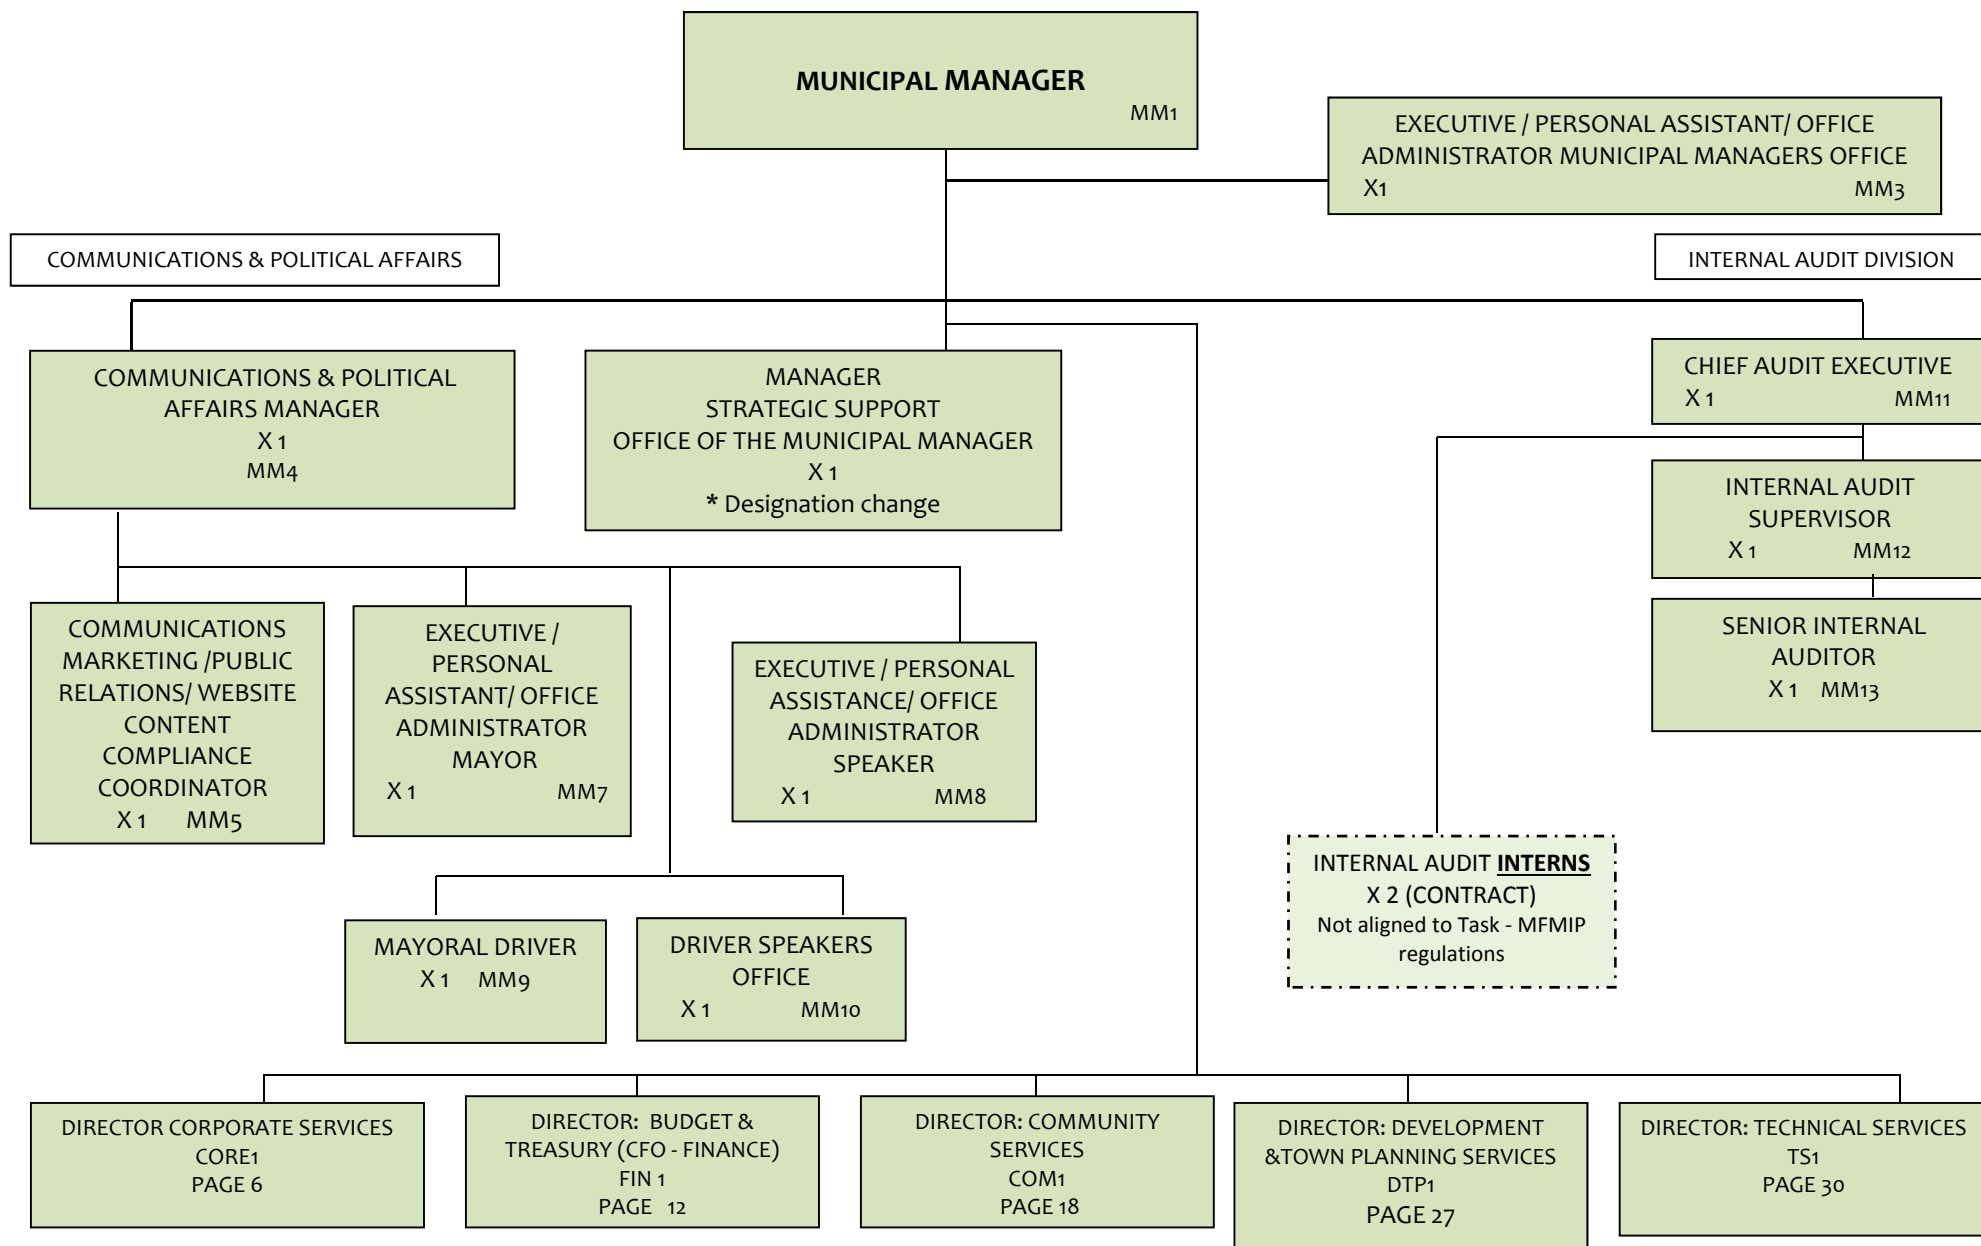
MUNICIPAL MANAGER
MM1

EXECUTIVE / PERSONAL ASSISTANT/ OFFICE ADMINISTRATOR MUNICIPAL MANAGERS OFFICE
X1 MM3

COMMUNICATIONS & POLITICAL AFFAIRS

INTERNAL AUDIT DIVISION

COMMUNICATIONS & POLITICAL AFFAIRS MANAGER
X 1
MM4

MANAGER
STRATEGIC SUPPORT
OFFICE OF THE MUNICIPAL MANAGER
X 1
* Designation change

CHIEF AUDIT EXECUTIVE
X 1 MM11

INTERNAL AUDIT SUPERVISOR
X 1 MM12

SENIOR INTERNAL AUDITOR
X 1 MM13

COMMUNICATIONS MARKETING /PUBLIC RELATIONS/ WEBSITE CONTENT COMPLIANCE COORDINATOR
X 1 MM5

EXECUTIVE / PERSONAL ASSISTANT/ OFFICE ADMINISTRATOR MAYOR
X 1 MM7

EXECUTIVE / PERSONAL ASSISTANCE/ OFFICE ADMINISTRATOR SPEAKER
X 1 MM8

INTERNAL AUDIT INTERNS
X 2 (CONTRACT)
Not aligned to Task - MFMIP regulations

MAYORAL DRIVER
X 1 MM9

DRIVER SPEAKERS OFFICE
X 1 MM10

DIRECTOR CORPORATE SERVICES
CORE1
PAGE 6

DIRECTOR: BUDGET & TREASURY (CFO - FINANCE)
FIN 1
PAGE 12

DIRECTOR: COMMUNITY SERVICES
COM1
PAGE 18

DIRECTOR: DEVELOPMENT &TOWN PLANNING SERVICES
DTP1
PAGE 27

DIRECTOR: TECHNICAL SERVICES
TS1
PAGE 30